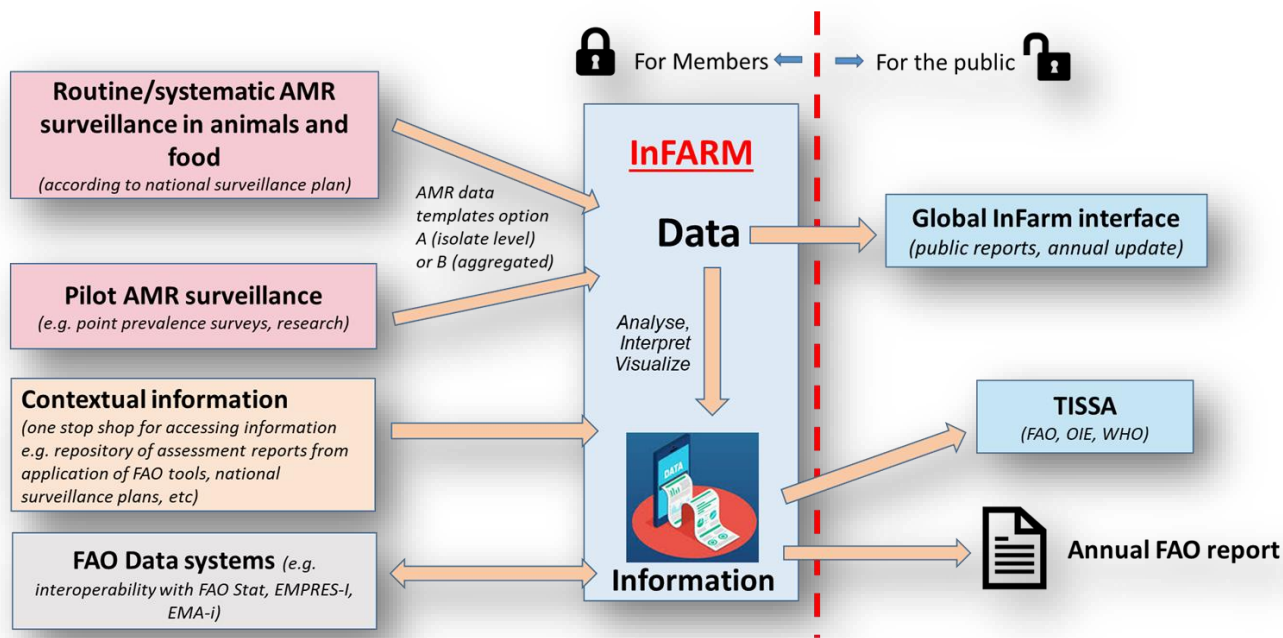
For Members

For the public

Routine/systematic AMR surveillance in animals and food
(according to national surveillance plan)

AMR data templates option A (isolate level) or B (aggregated)

InFARM

Data

Global InFarm interface
(public reports, annual update)

Pilot AMR surveillance
(e.g. point prevalence surveys, research)

Analyse, Interpret Visualize

Contextual information
(one stop shop for accessing information e.g. repository of assessment reports from application of FAO tools, national surveillance plans, etc)

DATA

TISSA
(FAO, OIE, WHO)

FAO Data systems (e.g. interoperability with FAO Stat, EMPRES-I, EMA-i)

Information

Annual FAO report